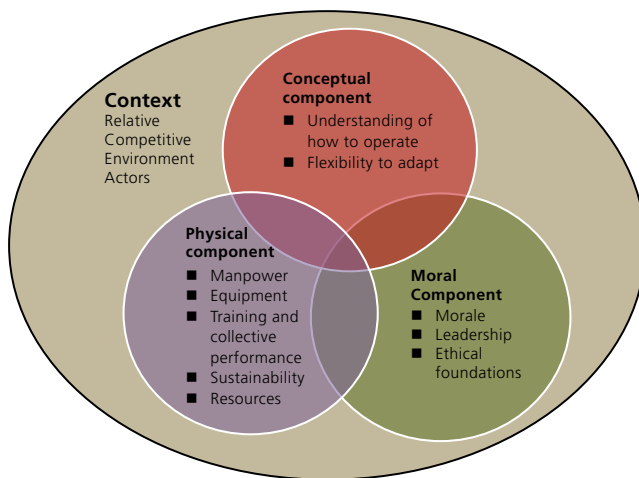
Context
Relative
Competitive
Environment
Actors

Conceptual component
■ Understanding of how to operate
■ Flexibility to adapt

Physical component
■ Manpower
■ Equipment
■ Training and collective performance
■ Sustainability
■ Resources

Moral Component
■ Morale
■ Leadership
■ Ethical foundations